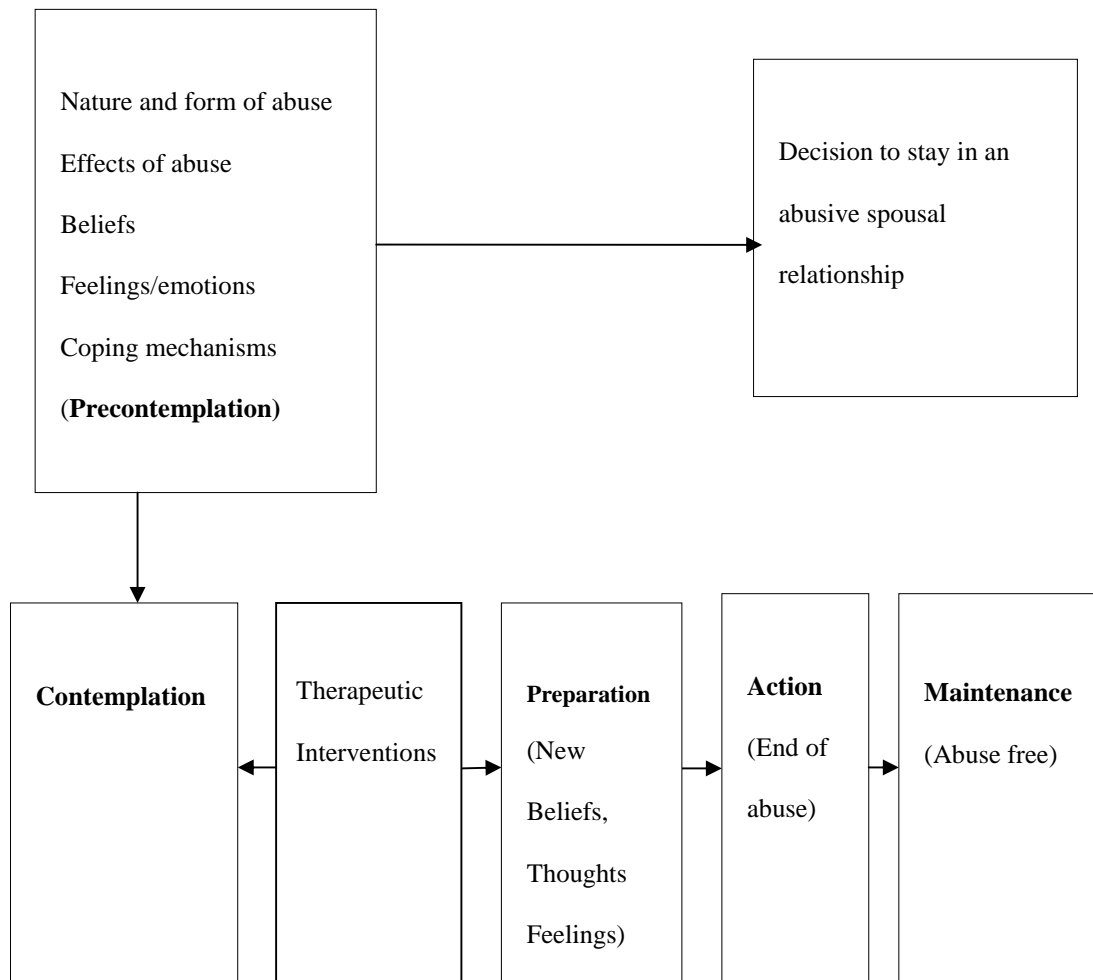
Nature and form of abuse
Effects of abuse
Beliefs
Feelings/emotions
Coping mechanisms
(**Precontemplation)**

Decision to stay in an abusive spousal relationship

**Contemplation**

Therapeutic Interventions

**Preparation**
(New Beliefs, Thoughts Feelings)

**Action**
(End of abuse)

**Maintenance**
(Abuse free)